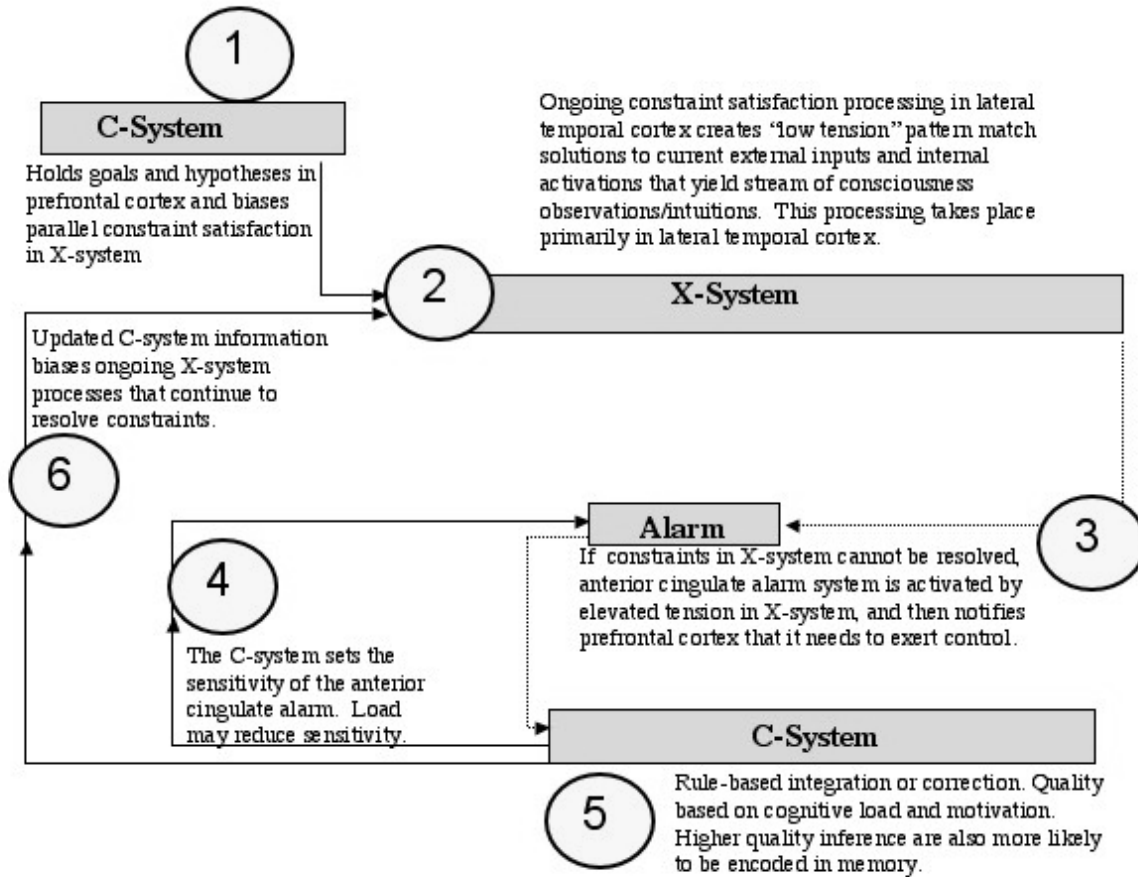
1

C-System

Holds goals and hypotheses in prefrontal cortex and biases parallel constraint satisfaction in X-system

Ongoing constraint satisfaction processing in lateral temporal cortex creates "low tension" pattern match solutions to current external inputs and internal activations that yield stream of consciousness observations/intuitions. This processing takes place primarily in lateral temporal cortex.

2

X-System

Updated C-system information biases ongoing X-system processes that continue to resolve constraints.

6

Alarm

3

If constraints in X-system cannot be resolved, anterior cingulate alarm system is activated by elevated tension in X-system, and then notifies prefrontal cortex that it needs to exert control.

4

The C-system sets the sensitivity of the anterior cingulate alarm. Load may reduce sensitivity.

C-System

5

Rule-based integration or correction. Quality based on cognitive load and motivation. Higher quality inference are also more likely to be encoded in memory.